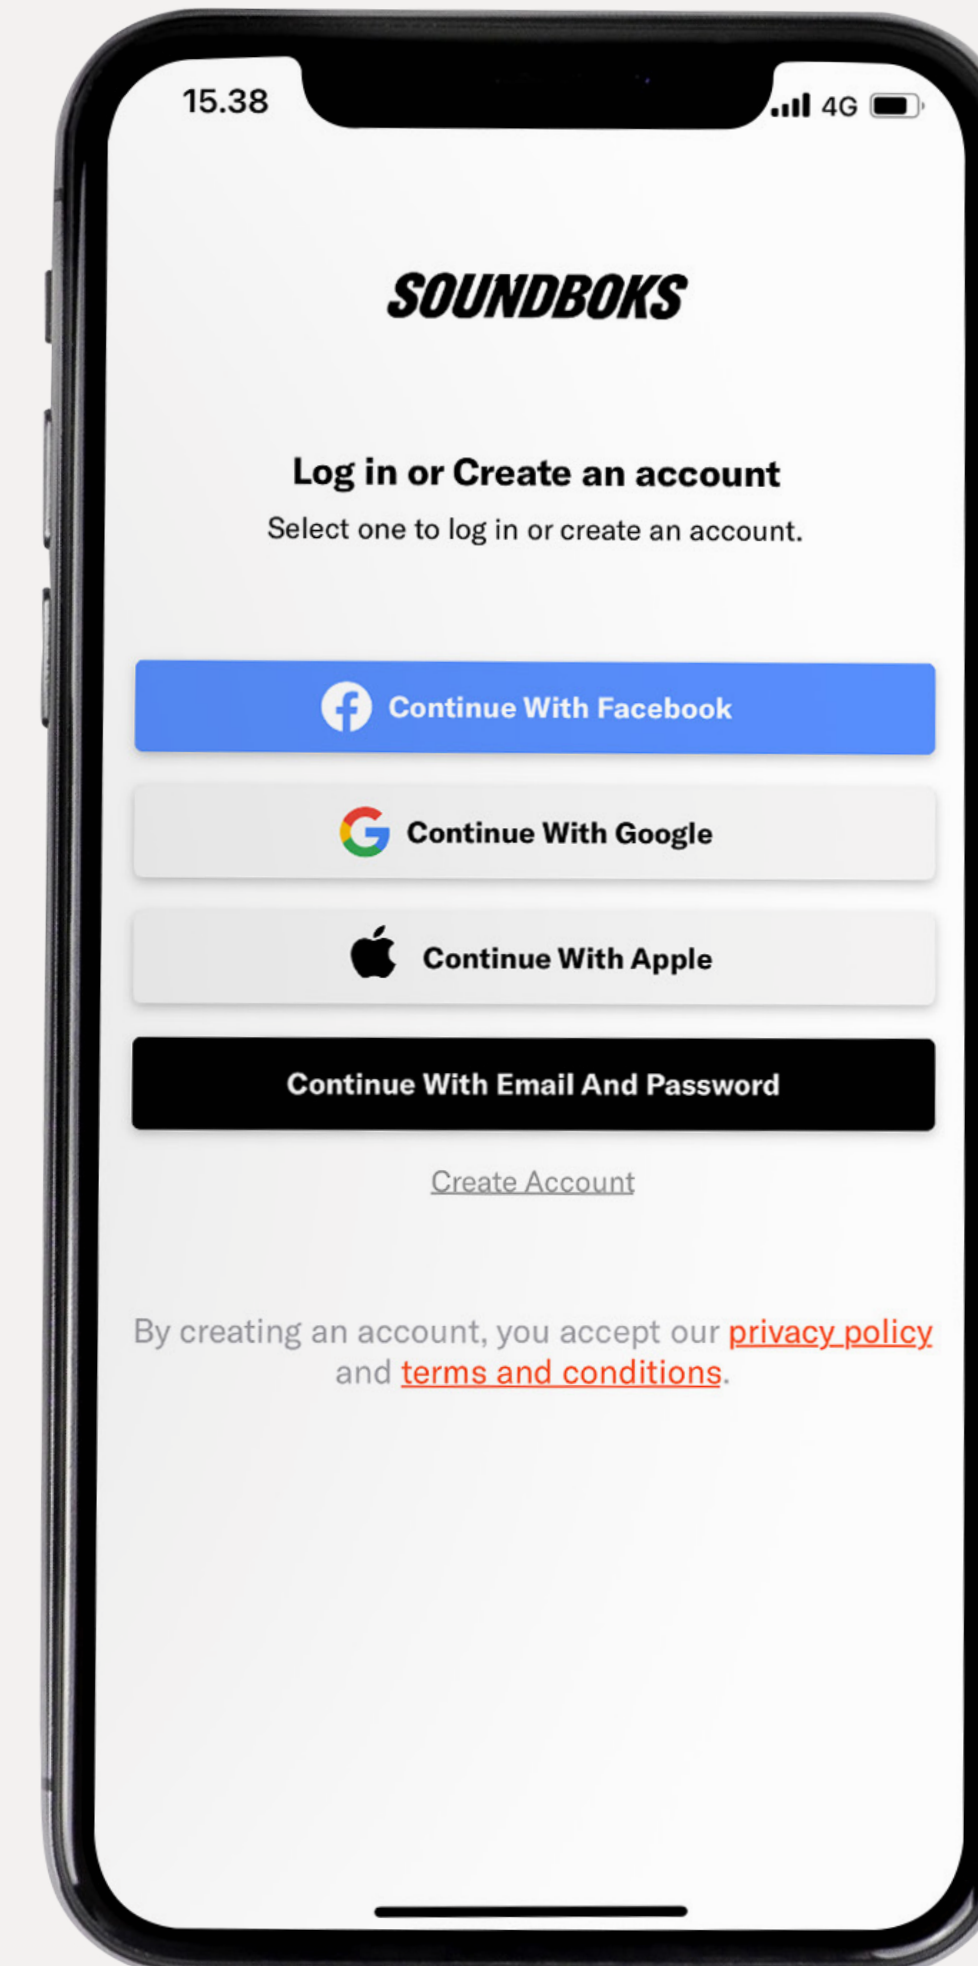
15.38
4G

SOUNDBOKS

Log in or Create an account
Select one to log in or create an account.

Continue With Facebook

Continue With Google

Continue With Apple

Continue With Email And Password

Create Account

By creating an account, you accept our privacy policy and terms and conditions.